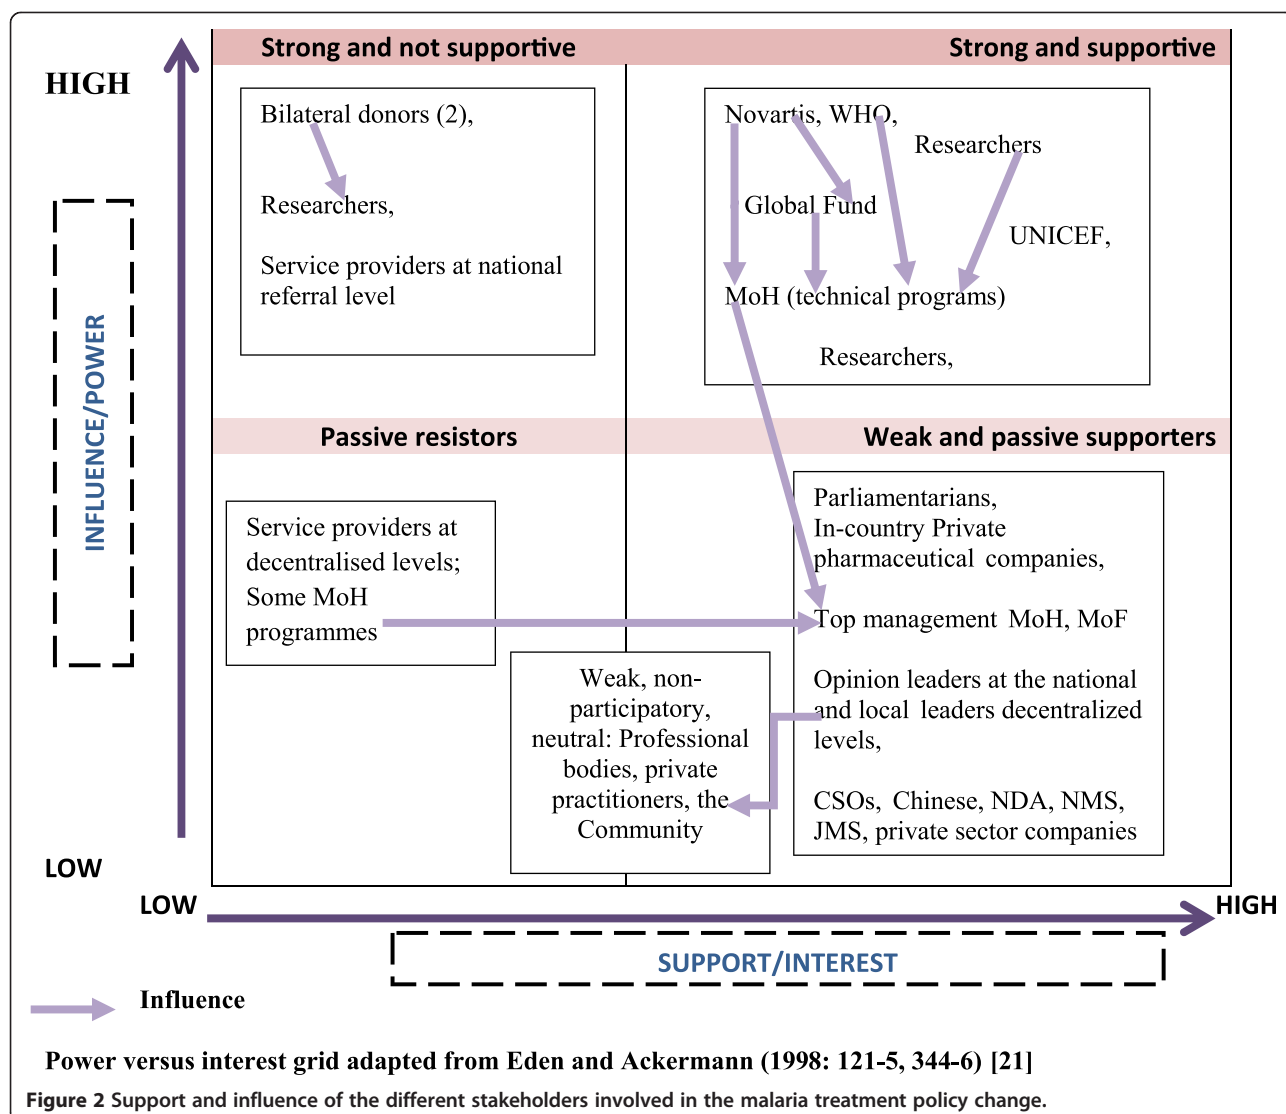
HIGH

INFLUENCE/POWER

LOW

Strong and not supportive

Strong and supportive

Bilateral donors (2),

Researchers,

Service providers at national referral level

Novartis, WHO,

Researchers

Global Fund

UNICEF,

MoH (technical programs)

Researchers,

Passive resistors

Weak and passive supporters

Service providers at decentralised levels; Some MoH programmes

Parliamentarians, In-country Private pharmaceutical companies,

Top management MoH, MoF

Opinion leaders at the national and local leaders decentralized levels,

CSOs, Chinese, NDA, NMS, JMS, private sector companies

Weak, non-participatory, neutral: Professional bodies, private practitioners, the Community

LOW

HIGH

SUPPORT/INTEREST

Influence

Power versus interest grid adapted from Eden and Ackermann (1998: 121-5, 344-6) [21]

Figure 2 Support and influence of the different stakeholders involved in the malaria treatment policy change.